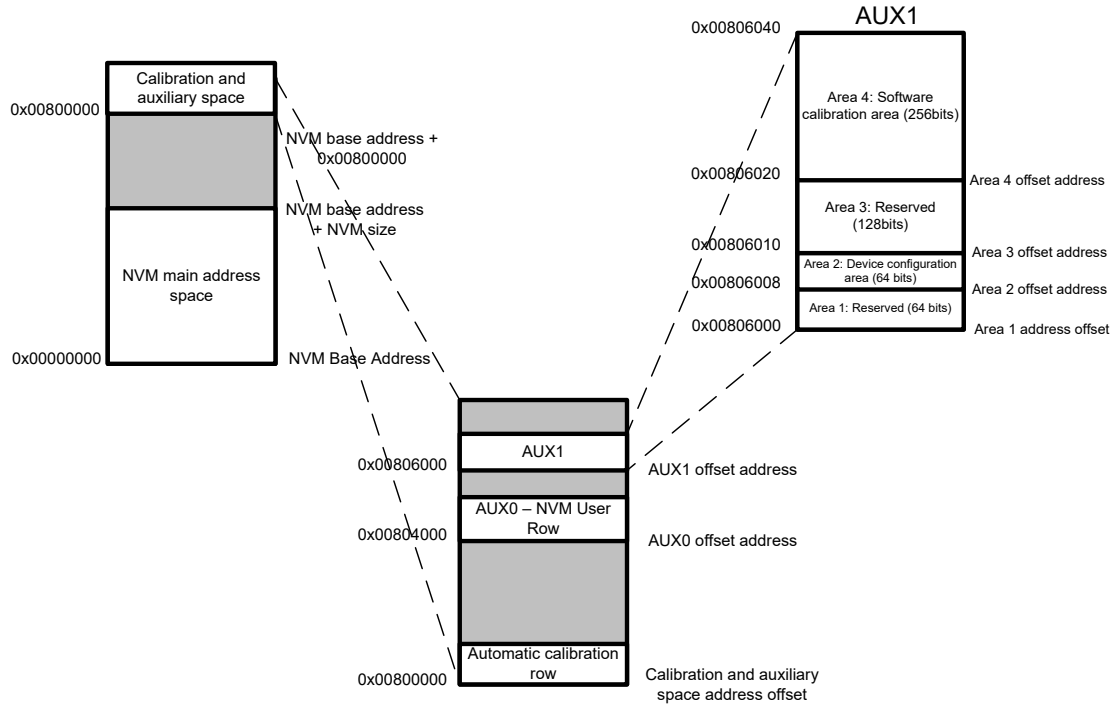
Calibration and auxiliary space

0x00800000

NVM base address + 0x00800000

NVM base address + NVM size

NVM main address space

0x00000000

NVM Base Address

AUX1

0x00806040

Area 4: Software calibration area (256bits)

0x00806020

Area 4 offset address

Area 3: Reserved (128bits)

0x00806010

Area 3 offset address

Area 2: Device configuration area (64 bits)

0x00806008

Area 2 offset address

Area 1: Reserved (64 bits)

0x00806000

Area 1 address offset

AUX1

0x00806000

AUX1 offset address

AUX0 – NVM User Row

0x00804000

AUX0 offset address

Automatic calibration row

0x00800000

Calibration and auxiliary space address offset